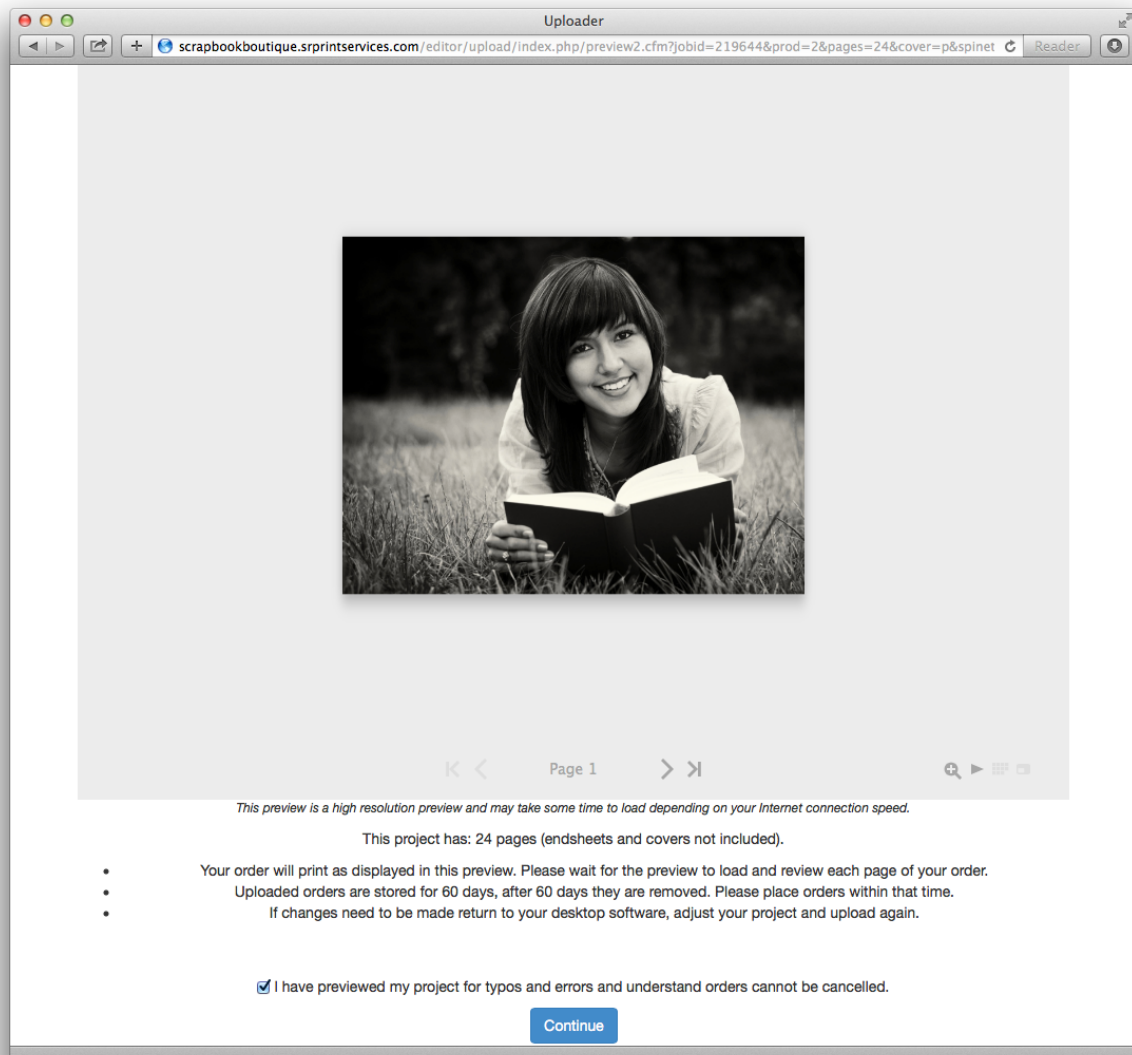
Uploader

scrapbookboutique.srprintservices.com/editor/upload/index.php/preview2.cfm?jobid=219644&prod=2&pages=24&cover=p&spinet

Reader

Page 1

*This preview is a high resolution preview and may take some time to load depending on your Internet connection speed.*

This project has: 24 pages (endsheets and covers not included).

- Your order will print as displayed in this preview. Please wait for the preview to load and review each page of your order.
- Uploaded orders are stored for 60 days, after 60 days they are removed. Please place orders within that time.
- If changes need to be made return to your desktop software, adjust your project and upload again.

☑ I have previewed my project for typos and errors and understand orders cannot be cancelled.

Continue